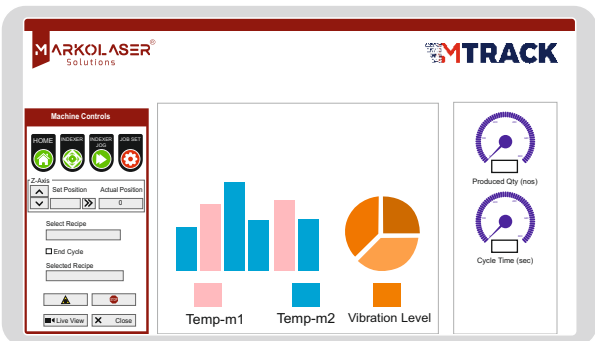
MARKOLASER®
Solutions

MTRACK

Machine Controls

HOME
INDEXER
INDEXER JOG
JOB SET

Z-Axis
Set Position
Actual Position
0

Select Recipe

End Cycle

Selected Recipe

Live View
Close

Temp-m1
Temp-m2
Vibration Level

Produced Qty (nos)

Cycle Time (sec)